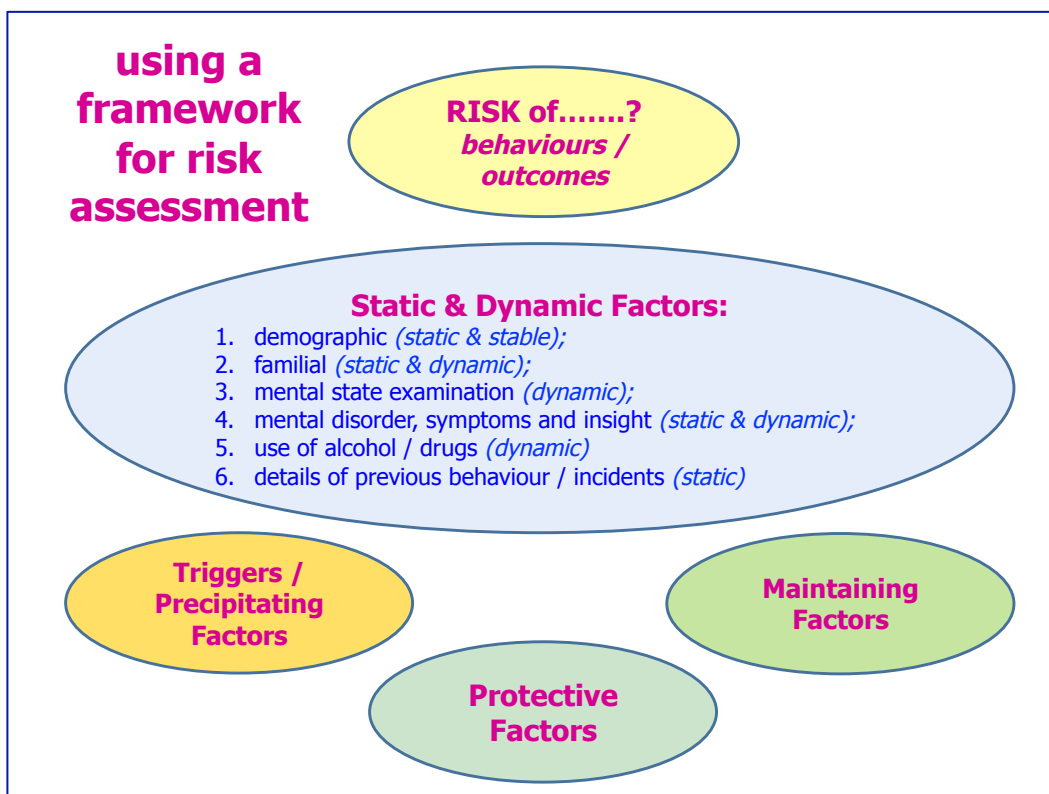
using a framework for risk assessment

RISK of…….? behaviours / outcomes

Static & Dynamic Factors:
1. demographic (static & stable);
2. familial (static & dynamic);
3. mental state examination (dynamic);
4. mental disorder, symptoms and insight (static & dynamic);
5. use of alcohol / drugs (dynamic)
6. details of previous behaviour / incidents (static)

Triggers / Precipitating Factors

Maintaining Factors

Protective Factors